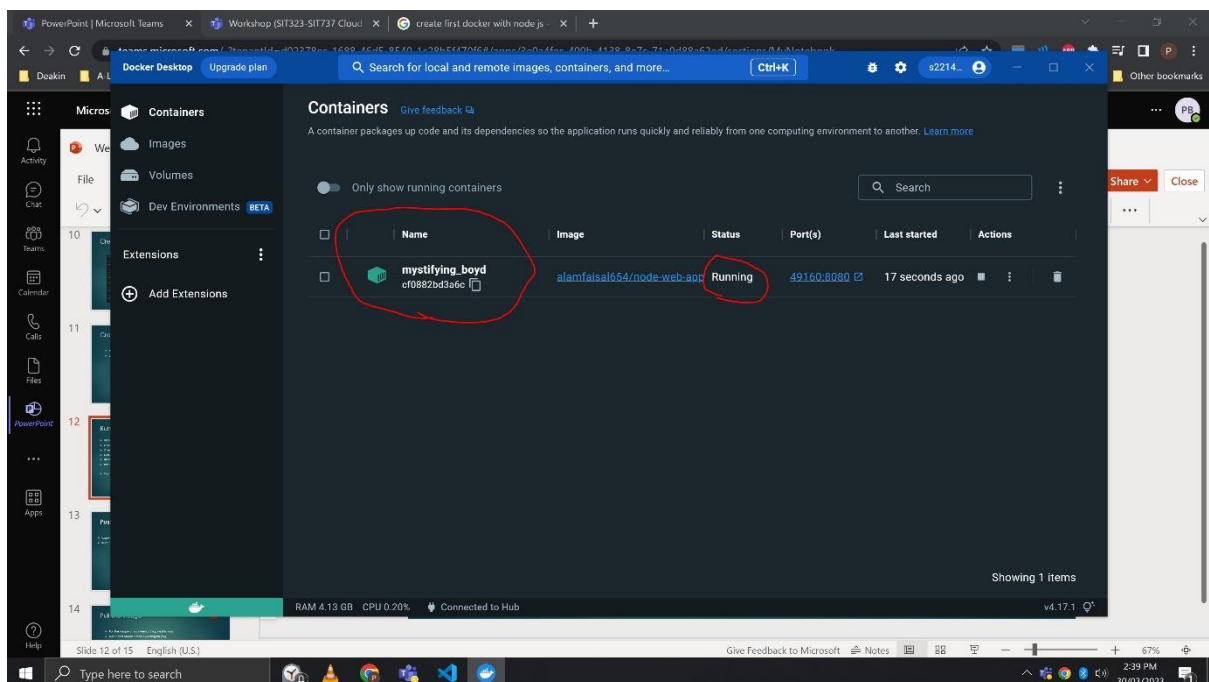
PowerPoint | Microsoft Teams ×
Workshop (SIT323-SIT737 Cloud ×
create first docker with node js ×
+

teams.microsoft.com/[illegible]

Deakin
A L
Other bookmarks

Docker Desktop
Upgrade plan
Search for local and remote images, containers, and more...
Ctrl+K
s2214...

Containers
Images
Volumes
Dev Environments BETA
Extensions
Add Extensions

Containers
Give feedback
A container packages up code and its dependencies so the application runs quickly and reliably from one computing environment to another. Learn more

Only show running containers
Search

| Name | Image | Status | Port(s) | Last started | Actions |
|---|---|---|---|---|---|
| mystifying_boyd cf0882bd3a6c | alamfaisal654/node-web-app | Running | 49160:8080 | 17 seconds ago | |

Showing 1 items

RAM 4.13 GB CPU 0.20%
Connected to Hub
v4.17.1

Activity
Chat
Teams
Calendar
Calls
Files
PowerPoint
Apps
Help
Micros
We
File
10
11
12
13
14
Share
Close
PB

Slide 12 of 15 English (U.S.)
Give Feedback to Microsoft
Notes
67%

Type here to search
2:39 PM
30/03/2023